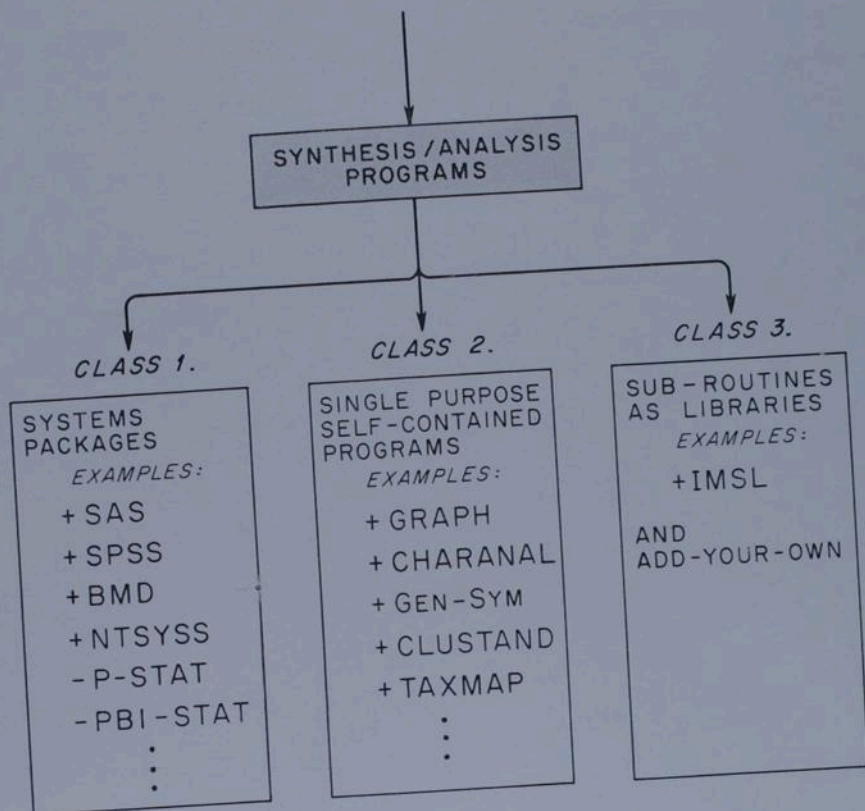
SYNTHESIS / ANALYSIS PROGRAMS

CLASS 1.

SYSTEMS PACKAGES

EXAMPLES:

+ SAS
+ SPSS
+ BMD
+ NTSYSS
- P-STAT
- PBI-STAT
⋮

CLASS 2.

SINGLE PURPOSE SELF-CONTAINED PROGRAMS

EXAMPLES:

+ GRAPH
+ CHARANAL
+ GEN-SYM
+ CLUSTAND
+ TAXMAP
⋮

CLASS 3.

SUB-ROUTINES AS LIBRARIES

EXAMPLES:

+ IMSL

AND ADD-YOUR-OWN